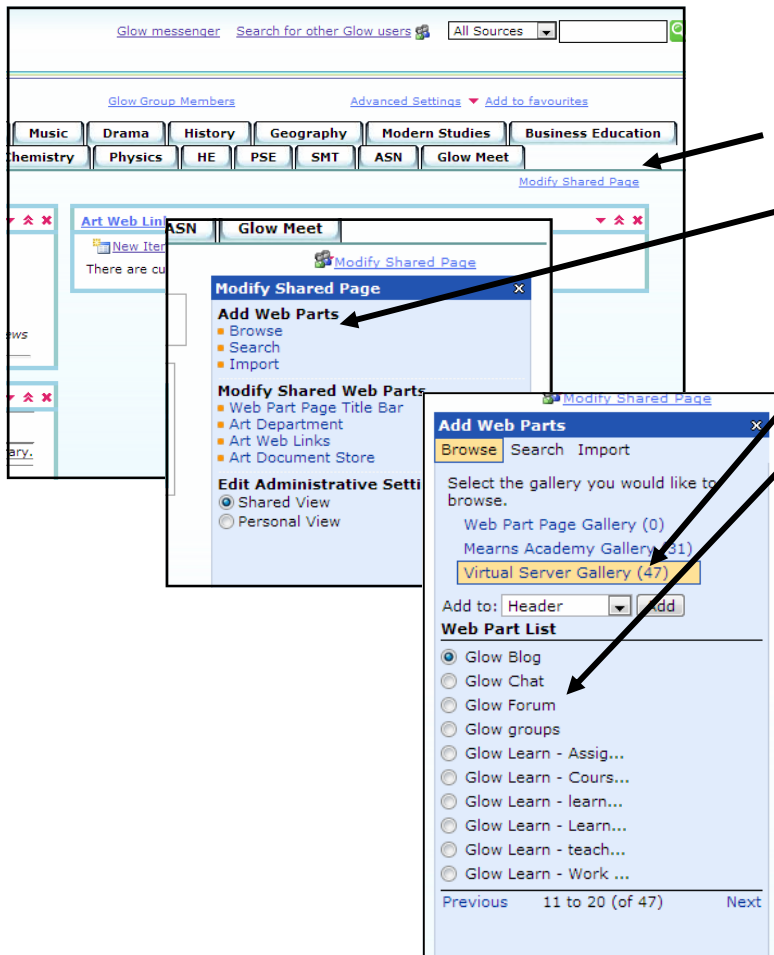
Glow messenger Search for other Glow users All Sources

Glow Group Members Advanced Settings Add to favourites

Music Drama History Geography Modern Studies Business Education
hemistry Physics HE PSE SMT ASN Glow Meet

Modify Shared Page

Art Web Lin
New Ite
There are cu

ews

ary.

ASN Glow Meet

Modify Shared Page

Modify Shared Page
Add Web Parts
Browse
Search
Import
Modify Shared Web Parts
Web Part Page Title Bar
Art Department
Art Web Links
Art Document Store
Edit Administrative Setti
Shared View
Personal View

Modify Shared Page

Add Web Parts
Browse Search Import
Select the gallery you would like to browse.
Web Part Page Gallery (0)
Mearns Academy Gallery (31)
Virtual Server Gallery (47)
Add to: Header Add
Web Part List
Glow Blog
Glow Chat
Glow Forum
Glow groups
Glow Learn - Assig...
Glow Learn - Cours...
Glow Learn - learn...
Glow Learn - Learn...
Glow Learn - teach...
Glow Learn - Work ...
Previous 11 to 20 (of 47) Next